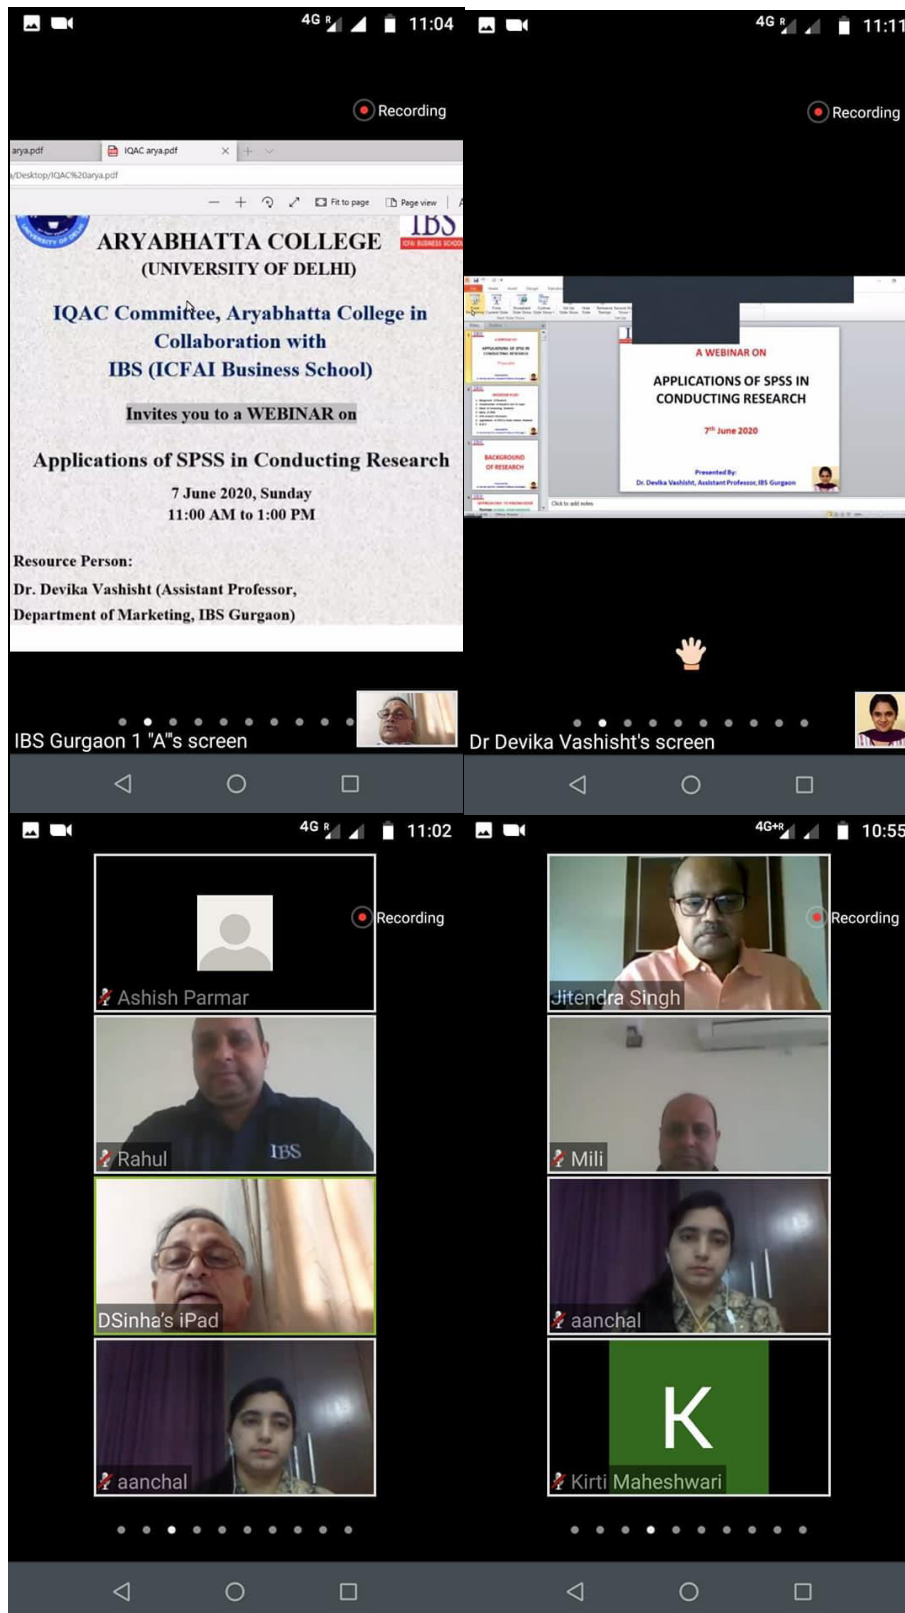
4G 11:04

Recording

arya.pdf IQAC arya.pdf

/Desktop/IQAC%20arya.pdf

Fit to page Page view

IBS
ICFAI BUSINESS SCHOOL

ARYABHATTA COLLEGE
(UNIVERSITY OF DELHI)

IQAC Committee, Aryabhatta College in Collaboration with IBS (ICFAI Business School)

Invites you to a WEBINAR on

Applications of SPSS in Conducting Research

7 June 2020, Sunday
11:00 AM to 1:00 PM

Resource Person:
Dr. Devika Vashisht (Assistant Professor, Department of Marketing, IBS Gurgaon)

IBS Gurgaon 1 "A"s screen

4G 11:11

Recording

A WEBINAR ON

APPLICATIONS OF SPSS IN CONDUCTING RESEARCH

$7^{th}$ June 2020

Presented By:
Dr. Devika Vashisht, Assistant Professor, IBS Gurgaon

Click to add notes

Dr Devika Vashisht's screen

4G 11:02

Recording

Ashish Parmar

Rahul

IBS

DSinha's iPad

aanchal

4G+ 10:55

Recording

Jitendra Singh

Mili

aanchal

K

Kirti Maheshwari